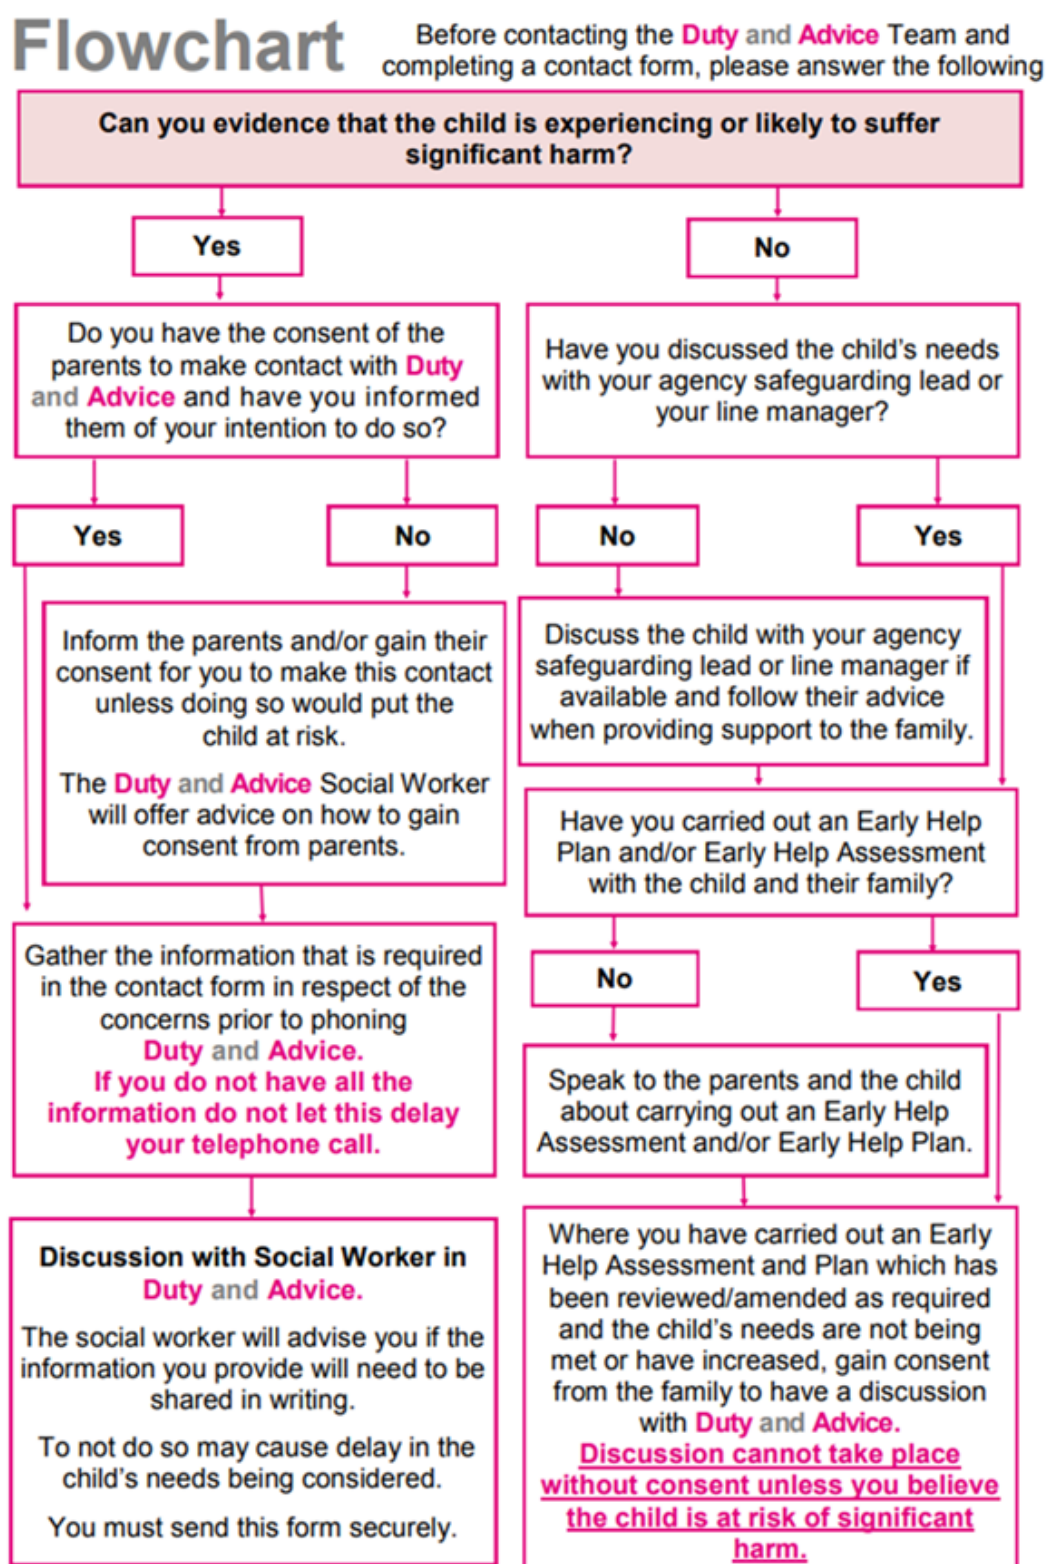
Flowchart

Before contacting the Duty and Advice Team and completing a contact form, please answer the following

Can you evidence that the child is experiencing or likely to suffer significant harm?

Yes

No

Do you have the consent of the parents to make contact with Duty and Advice and have you informed them of your intention to do so?

Have you discussed the child's needs with your agency safeguarding lead or your line manager?

Yes

No

No

Yes

Inform the parents and/or gain their consent for you to make this contact unless doing so would put the child at risk.

The Duty and Advice Social Worker will offer advice on how to gain consent from parents.

Discuss the child with your agency safeguarding lead or line manager if available and follow their advice when providing support to the family.

Have you carried out an Early Help Plan and/or Early Help Assessment with the child and their family?

Gather the information that is required in the contact form in respect of the concerns prior to phoning Duty and Advice. If you do not have all the information do not let this delay your telephone call.

No

Yes

Speak to the parents and the child about carrying out an Early Help Assessment and/or Early Help Plan.

Discussion with Social Worker in Duty and Advice.

The social worker will advise you if the information you provide will need to be shared in writing.

To not do so may cause delay in the child's needs being considered.

You must send this form securely.

Where you have carried out an Early Help Assessment and Plan which has been reviewed/amended as required and the child's needs are not being met or have increased, gain consent from the family to have a discussion with Duty and Advice. Discussion cannot take place without consent unless you believe the child is at risk of significant harm.